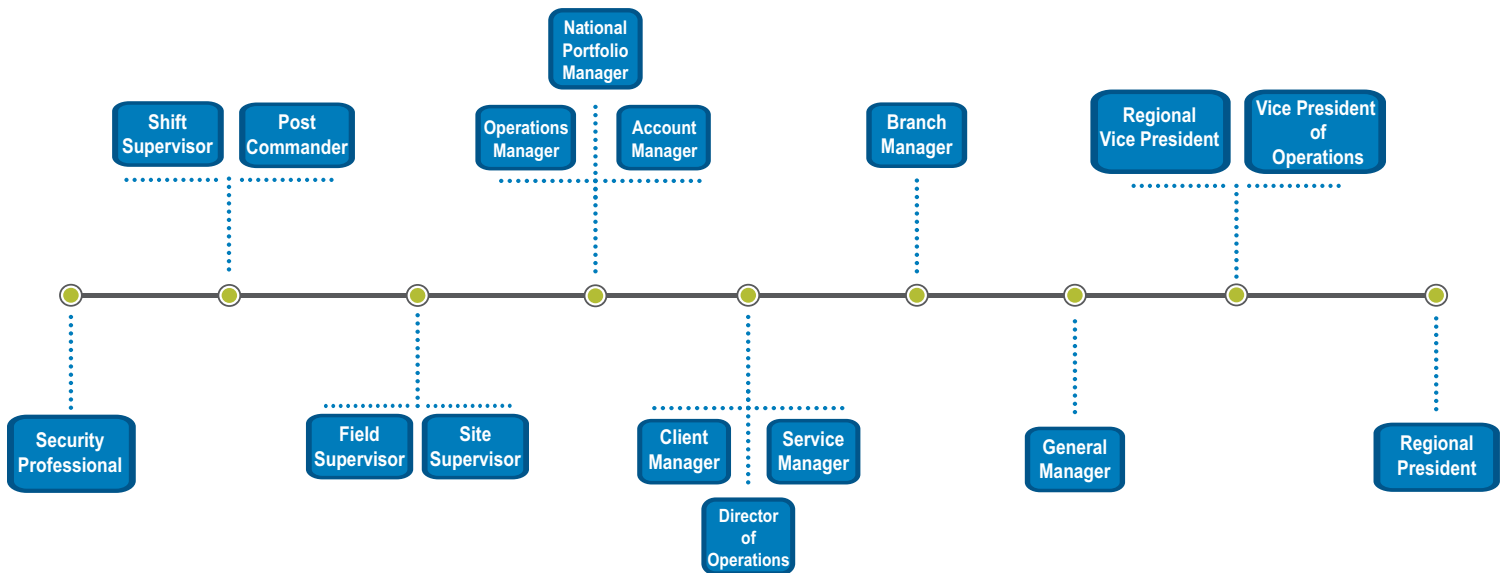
National Portfolio Manager

Shift Supervisor

Post Commander

Operations Manager

Account Manager

Branch Manager

Regional Vice President

Vice President of Operations

Security Professional

Field Supervisor

Site Supervisor

Client Manager

Service Manager

Director of Operations

General Manager

Regional President